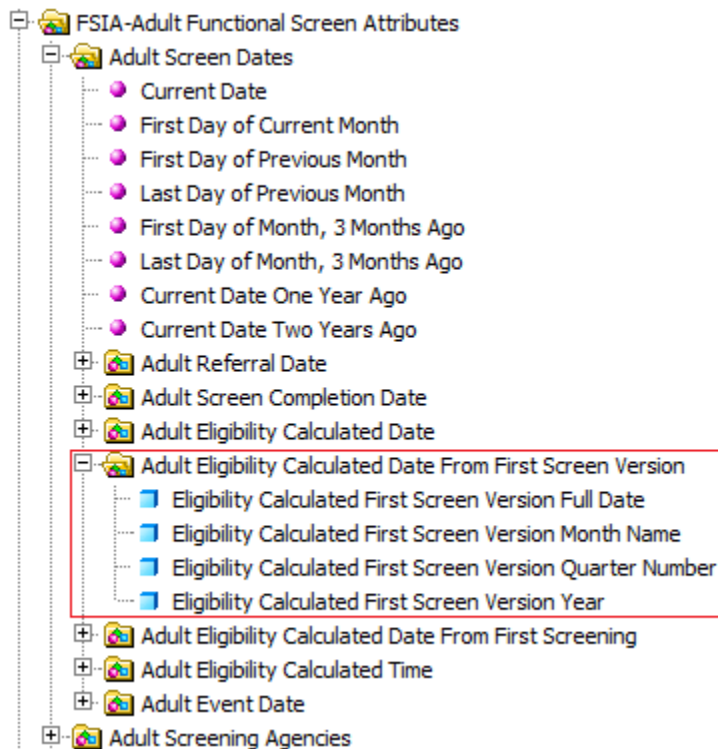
FSIA-Adult Functional Screen Attributes
Adult Screen Dates
Current Date
First Day of Current Month
First Day of Previous Month
Last Day of Previous Month
First Day of Month, 3 Months Ago
Last Day of Month, 3 Months Ago
Current Date One Year Ago
Current Date Two Years Ago
Adult Referral Date
Adult Screen Completion Date
Adult Eligibility Calculated Date
Adult Eligibility Calculated Date From First Screen Version
Eligibility Calculated First Screen Version Full Date
Eligibility Calculated First Screen Version Month Name
Eligibility Calculated First Screen Version Quarter Number
Eligibility Calculated First Screen Version Year
Adult Eligibility Calculated Date From First Screening
Adult Eligibility Calculated Time
Adult Event Date
Adult Screening Agencies